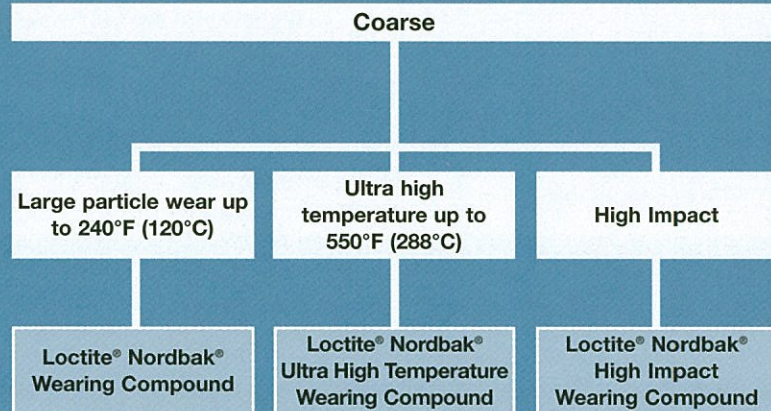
Coarse

Large particle wear up to 240°F (120°C)

Ultra high temperature up to 550°F (288°C)

High Impact

Loctite® Nordbak® Wearing Compound

Loctite® Nordbak® Ultra High Temperature Wearing Compound

Loctite® Nordbak® High Impact Wearing Compound